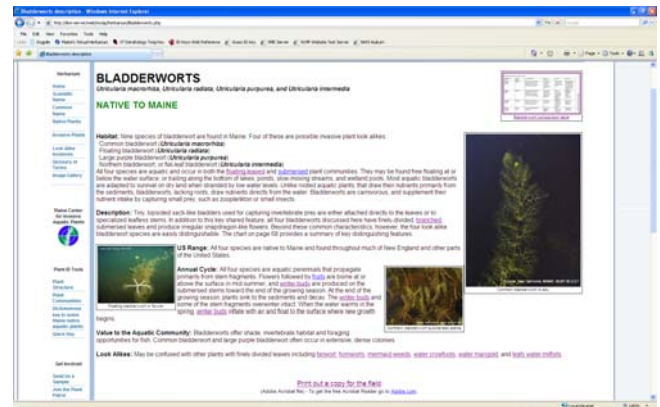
Bladderworts description - Windows Internet Explorer

BLADDERWORTS

Utricularia macrorhiza, Utricularia radiata, Utricularia purpurea, and Utricularia intermedia

NATIVE TO MAINE

Herbarium

Home
Scientific Name
Common Name
Native Plants

Invasive Plants

Look-alike Invasives
Glossary of Terms
Image Gallery

Maine Center for Invasive Aquatic Plants

Plant ID Tools

Habitat: Nine species of bladderwort are found in Maine. Four of these are possible invasive plant look alikes: Common bladderwort (Utricularia macrorhiza) Floating bladderwort (Utricularia radiata) Large purple bladderwort (Utricularia purpurea) Northern bladderwort, or flat-leaf bladderwort (Utricularia intermedia) All four species are aquatic and occur in both the floating-leaved and submersed plant communities. They may be found free floating at or below the water surface, or trailing along the bottom of lakes, ponds, slow moving streams, and wetland pools. Most aquatic bladderworts are adapted to survive on dry land when stranded by low water levels. Unlike rooted aquatic plants, that draw their nutrients primarily from the sediments, bladderworts, lacking roots, draw nutrients directly from the water. Bladderworts are carnivorous, and supplement their nutrient intake by capturing small prey, such as zooplankton or small insects.

Description: Tiny, lopsided sack-like bladders used for capturing invertebrate prey are either attached directly to the leaves or to specialized leafless stems. In addition to this key shared feature, all four bladderworts discussed here have finely divided, branched submersed leaves and produce irregular snapdragon-like flowers. Beyond these common characteristics, however, the four look alike bladderwort species are easily distinguishable. The chart on page 68 provides a summary of key distinguishing features.

US Range: All four species are native to Maine and found throughout much of New England and other parts of the United States.

Annual Cycle: All four species are aquatic perennials that propagate primarily from stem fragments. Flowers followed by fruits are borne at or above the surface in mid summer, and winter buds are produced on the submersed stems toward the end of the growing season. At the end of the growing season, plants sink to the sediments and decay. The winter buds and some of the stem fragments overwinter intact. When the water warms in the spring, winter buds inflate with air and float to the surface where new growth begins.

Value to the Aquatic Community: Bladderworts offer shade, invertebrate habitat and foraging opportunities for fish. Common bladderwort and large purple bladderwort often occur in extensive, dense colonies.

Look Alikes: May be confused with other plants with finely divided leaves including fanwort, fanworts, mermaid weeds, water crowfoots, water marigold, and leafy water milfoils.

Print out a copy for the field